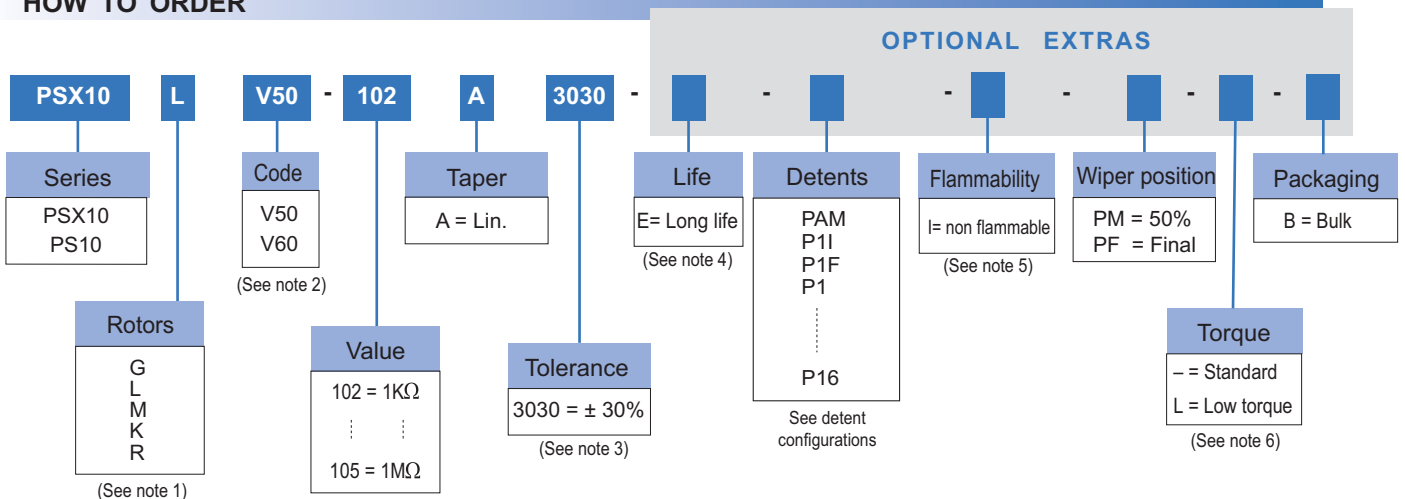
HOW TO ORDER

OPTIONAL EXTRAS

PSX10 L V50 - 102 A 3030 - - - - - -

Series
PSX10
PS10

Rotors
G
L
M
K
R
(See note 1)

Code
V50
V60
(See note 2)

Value
102 = 1K$\Omega$
105 = 1M$\Omega$

Taper
A = Lin.

Tolerance
3030 = ± 30%
(See note 3)

Life
E= Long life
(See note 4)

Detents
PAM
P1I
P1F
P1
P16
See detent configurations

Flammability
I= non flammable
(See note 5)

Wiper position
PM = 50%
PF = Final

Torque
– = Standard
L = Low torque
(See note 6)

Packaging
B = Bulk